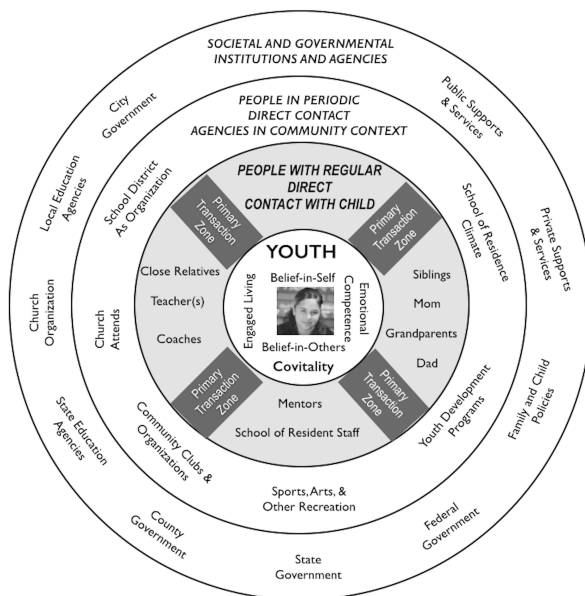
SOCIETAL AND GOVERNMENTAL INSTITUTIONS AND AGENCIES

City Government

Public Supports & Services

Local Education Agencies

Private Supports & Services

Church Organization

State Education Agencies

Family and Child Policies

County Government

Federal Government

State Government

PEOPLE IN PERIODIC DIRECT CONTACT AGENCIES IN COMMUNITY CONTEXT

School District As Organization

School of Residence Climate

Church Attends

Community Clubs & Organizations

Youth Development Programs

Sports, Arts, & Other Recreation

PEOPLE WITH REGULAR DIRECT CONTACT WITH CHILD

Primary Transaction Zone

Primary Transaction Zone

Primary Transaction Zone

Primary Transaction Zone

Close Relatives

Teacher(s)

Coaches

Siblings

Mom

Grandparents

Dad

Mentors

School of Resident Staff

YOUTH

Belief-in-Self

Engaged Living

Emotional Competence

Belief-in-Others

Covitality